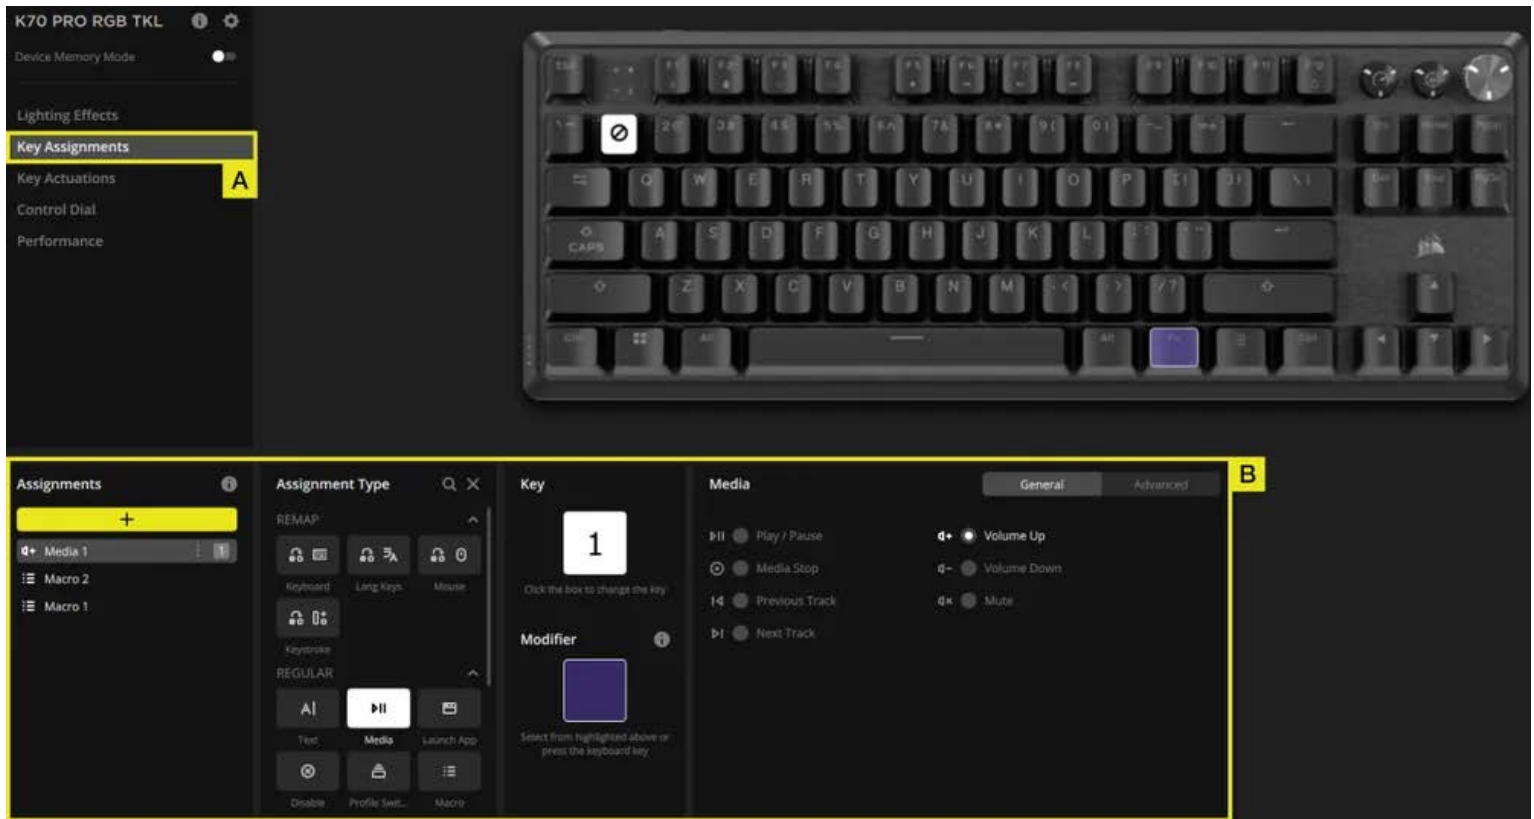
K70 PRO RGB TKL

Device Memory Mode

Lighting Effects

Key Assignments

A

Key Actuations

Control Dial

Performance

B

Assignments

+

Media 1

Macro 2

Macro 1

Assignment Type

REMAP

Keyboard

Long Keys

Mouse

Keystroke

REGULAR

Text

Media

Launch App

Disable

Profile Swit...

Macro

Key

1

Click the box to change the key

Modifier

Select from highlighted above or press the keyboard key

Media

General

Advanced

Play / Pause

Media Stop

Previous Track

Next Track

Volume Up

Volume Down

Mute

CAPS